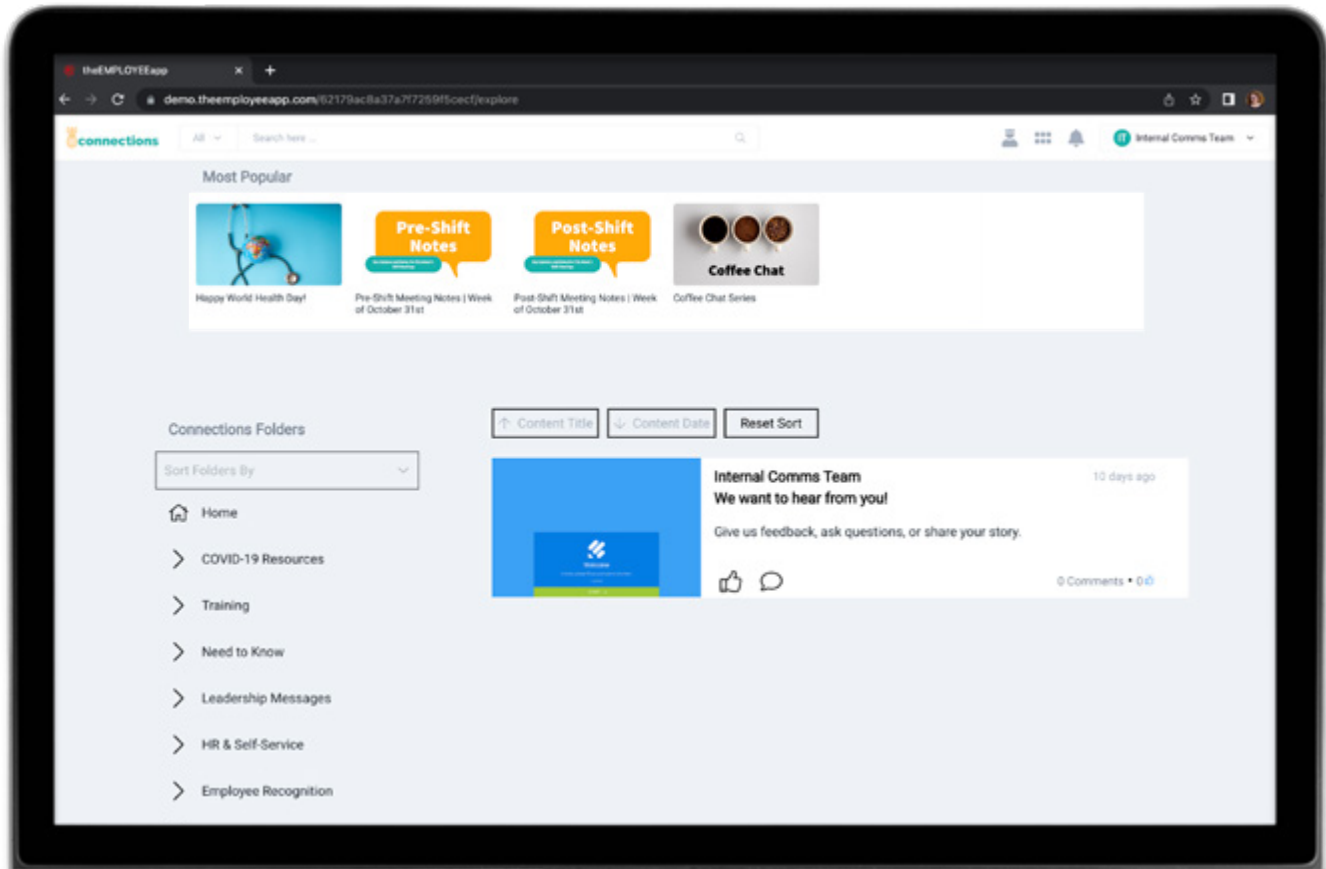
theEMPLOYEEapp

demo.theemployeeapp.com/62179ac8a37a7f7259f5cecf/explore

connections

All

Search here ...

IT Internal Comms Team

Most Popular

Pre-Shift Notes

Post-Shift Notes

Coffee Chat

Happy World Health Day!

Pre-Shift Meeting Notes | Week of October 31st

Post-Shift Meeting Notes | Week of October 31st

Coffee Chat Series

Connections Folders

Sort Folders By

Home

COVID-19 Resources

Training

Need to Know

Leadership Messages

HR & Self-Service

Employee Recognition

Content Title

Content Date

Reset Sort

Internal Comms Team

10 days ago

We want to hear from you!

Give us feedback, ask questions, or share your story.

Welcome

0 Comments • 0